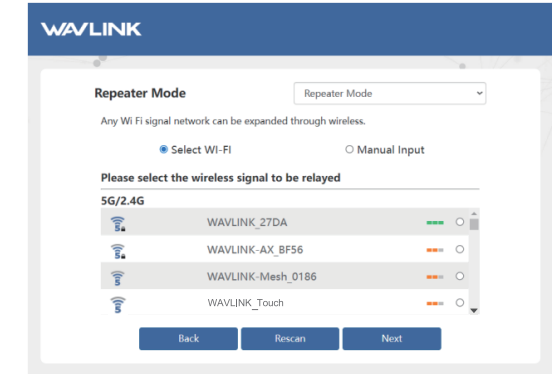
WAVLINK

Repeater Mode

Repeater Mode

Any Wi Fi signal network can be expanded through wireless.

Select WI-FI

Manual Input

Please select the wireless signal to be relayed

5G/2.4G

WAVLINK_27DA

WAVLINK-AX_BF56

WAVLINK-Mesh_0186

WAVLINK_Touch

Back

Rescan

Next